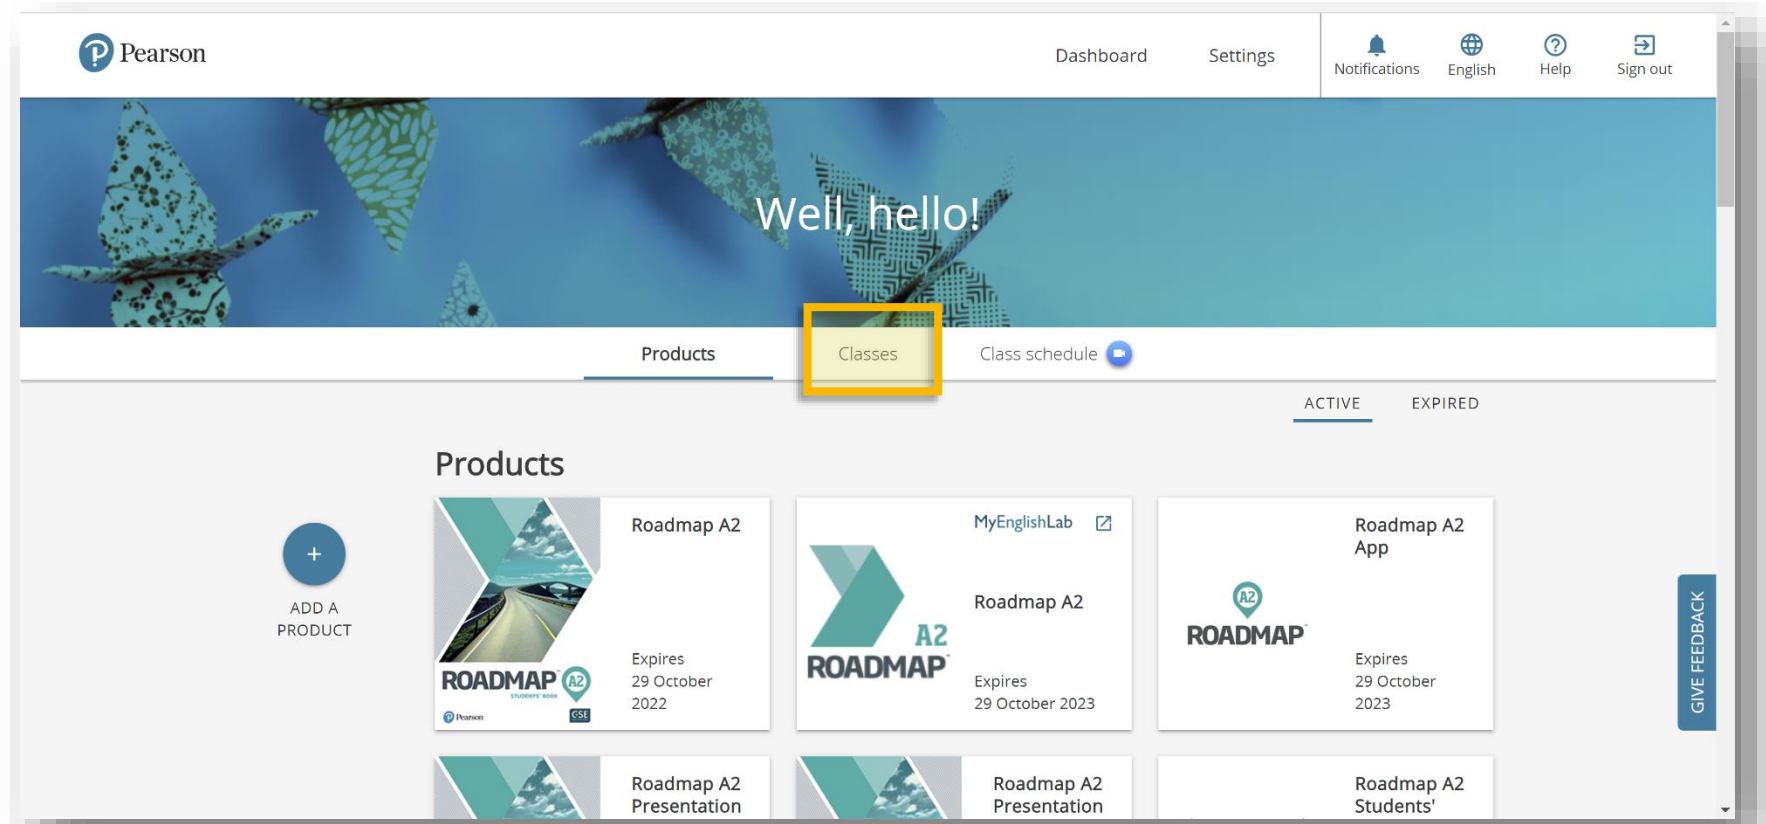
Pearson

Dashboard Settings Notifications English Help Sign out

Well, hello!

Products Classes Class schedule

ACTIVE EXPIRED

Products

+
ADD A PRODUCT

ROADMAP A2 STUDENTS' BOOK Pearson GSE

Roadmap A2

Expires
29 October
2022

MyEnglishLab

A2 ROADMAP

Roadmap A2

Expires
29 October 2023

A2 ROADMAP

Roadmap A2 App

Expires
29 October
2023

GIVE FEEDBACK

Roadmap A2 Presentation

Roadmap A2 Presentation

Roadmap A2 Students'